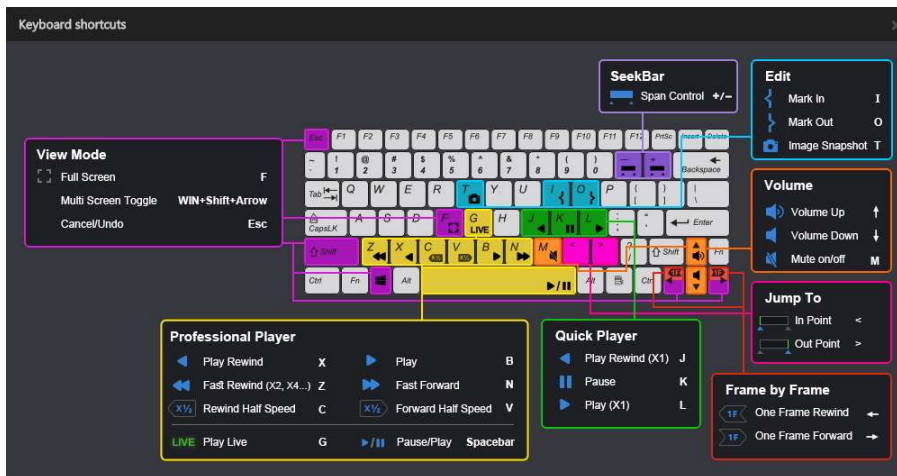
Keyboard shortcuts

SeekBar
Span Control +/−

Edit
Mark In I
Mark Out O
Image Snapshot T

View Mode
Full Screen F
Multi Screen Toggle WIN+Shift+Arrow
Cancel/Undo Esc

Volume
Volume Up
Volume Down
Mute on/off M

Jump To
In Point <
Out Point >

Professional Player
Play Rewind X
Play B
Fast Rewind (X2, X4...) Z
Fast Forward N
X½ Rewind Half Speed C
X½ Forward Half Speed V
LIVE Play Live G
Pause/Play Spacebar

Quick Player
Play Rewind (X1) J
Pause K
Play (X1) L

Frame by Frame
1F One Frame Rewind
1F One Frame Forward

Esc F1 F2 F3 F4 F5 F6 F7 F8 F9 F10 F11 F12 PrtSc Insert Delete
~ ` ! 1 @ 2 # 3 $ 4 % 5 ^ 6 & 7 * 8 ( 9 ) 0 _ - + = Backspace
Tab Q W E R T Y U I O P { [ } ] | \
CapsLK A S D F G LIVE H J K L : ; " ' Enter
Shift Z X C V B N M < , > . ? / Shift Fn
Ctrl Fn Alt Alt Ctrl